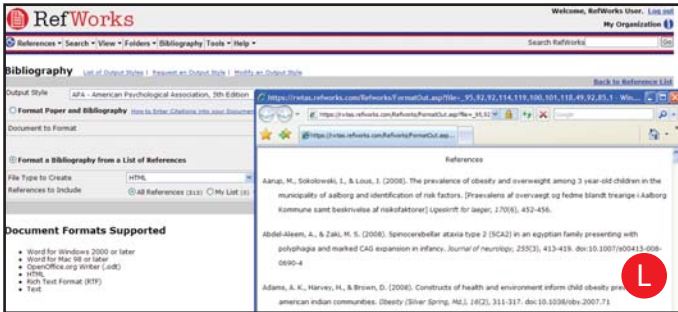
RefWorks

Welcome, RefWorks User. Log out
My Organization

References ▾ Search ▾ View ▾ Folders ▾ Bibliography Tools ▾ Help ▾

Search RefWorks Go

Bibliography List of Output Styles | Request an Output Style | Modify an Output Style

Back to Reference List

Output Style APA - American Psychological Association, 5th Edition

Format Paper and Bibliography How to Enter Citations into your Document

Document to Format

Format a Bibliography from a List of References

File Type to Create HTML

References to Include All References (310) My List (6)

Document Formats Supported

• Word for Windows 2000 or later
• Word for Mac 98 or later
• OpenOffice.org Writer (.odt)
• HTML
• Rich Text Format (RTF)
• Text

https://rwtas.refworks.com/Refworks/FormatOut.asp?file=_95,92,92,114,119,100,101,118,49,92,85,1 - Win...

https://rwtas.refworks.com/Refworks/FormatOut.asp?file=_95,92

Google

https://rwtas.refworks.com/Refworks/FormatOut.asp

References

Aarup, M., Sokolowski, I., & Lous, J. (2008). The prevalence of obesity and overweight among 3 year-old children in the municipality of aalborg and identification of risk factors. [Praevalens af overvaegt og fedme blandt trearige i Aalborg Kommune samt beskrivelse af risikofaktorer] Ugeskrift for laeger, 170(6), 452-456.

Abdel-Aleem, A., & Zaki, M. S. (2008). Spinocerebellar ataxia type 2 (SCA2) in an egyptian family presenting with polyphagia and marked CAG expansion in infancy. Journal of neurology, 255(3), 413-419. doi:10.1007/s00415-008-0690-4

Adams, A. K., Harvey, H., & Brown, D. (2008). Constructs of health and environment inform child obesity prev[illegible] american indian communities. Obesity (Silver Spring, Md.), 16(2), 311-317. doi:10.1038/oby.2007.71

L